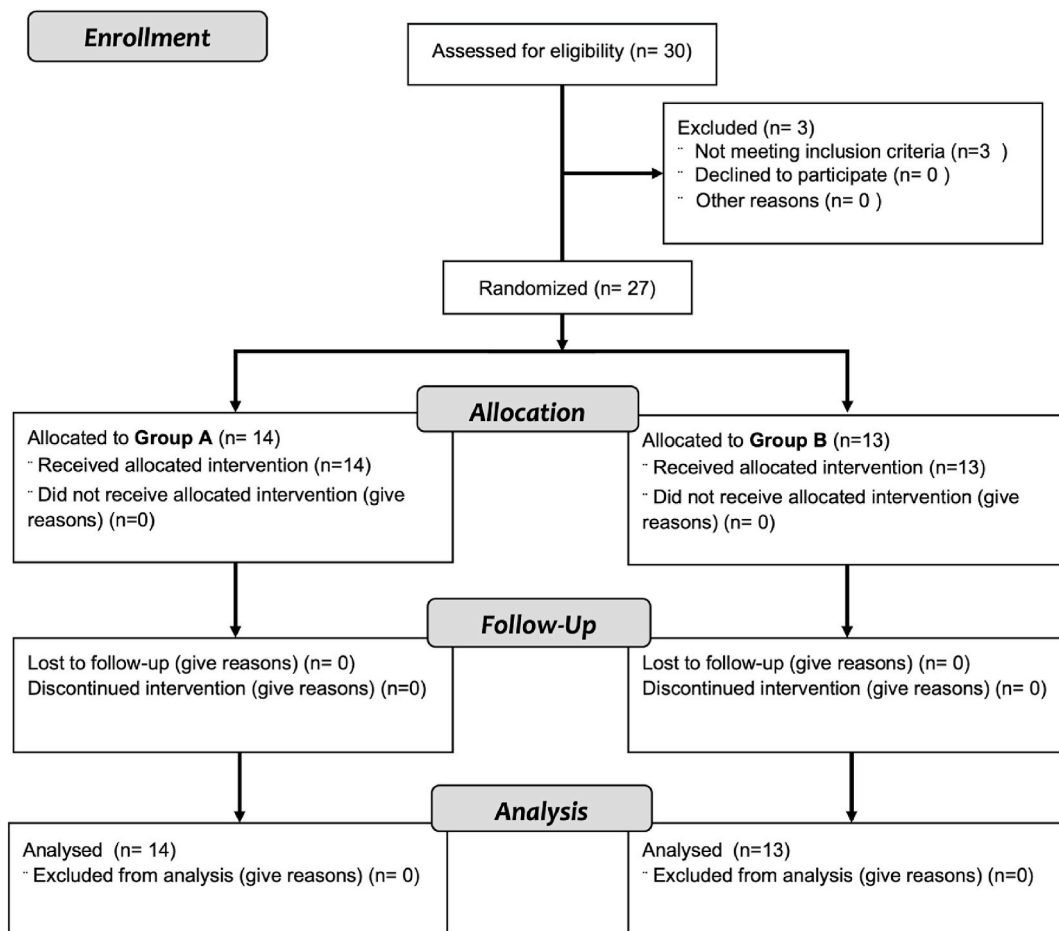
Enrollment

Assessed for eligibility (n= 30)

Excluded (n= 3)
¨ Not meeting inclusion criteria (n=3 )
¨ Declined to participate (n= 0 )
¨ Other reasons (n= 0 )

Randomized (n= 27)

Allocation

Allocated to **Group A** (n= 14)
¨ Received allocated intervention (n=14)
¨ Did not receive allocated intervention (give reasons) (n=0)

Allocated to **Group B** (n=13)
¨ Received allocated intervention (n=13)
¨ Did not receive allocated intervention (give reasons) (n= 0)

Follow-Up

Lost to follow-up (give reasons) (n= 0)
Discontinued intervention (give reasons) (n=0)

Lost to follow-up (give reasons) (n= 0)
Discontinued intervention (give reasons) (n= 0)

Analysis

Analysed (n= 14)
¨ Excluded from analysis (give reasons) (n= 0)

Analysed (n=13)
¨ Excluded from analysis (give reasons) (n=0)